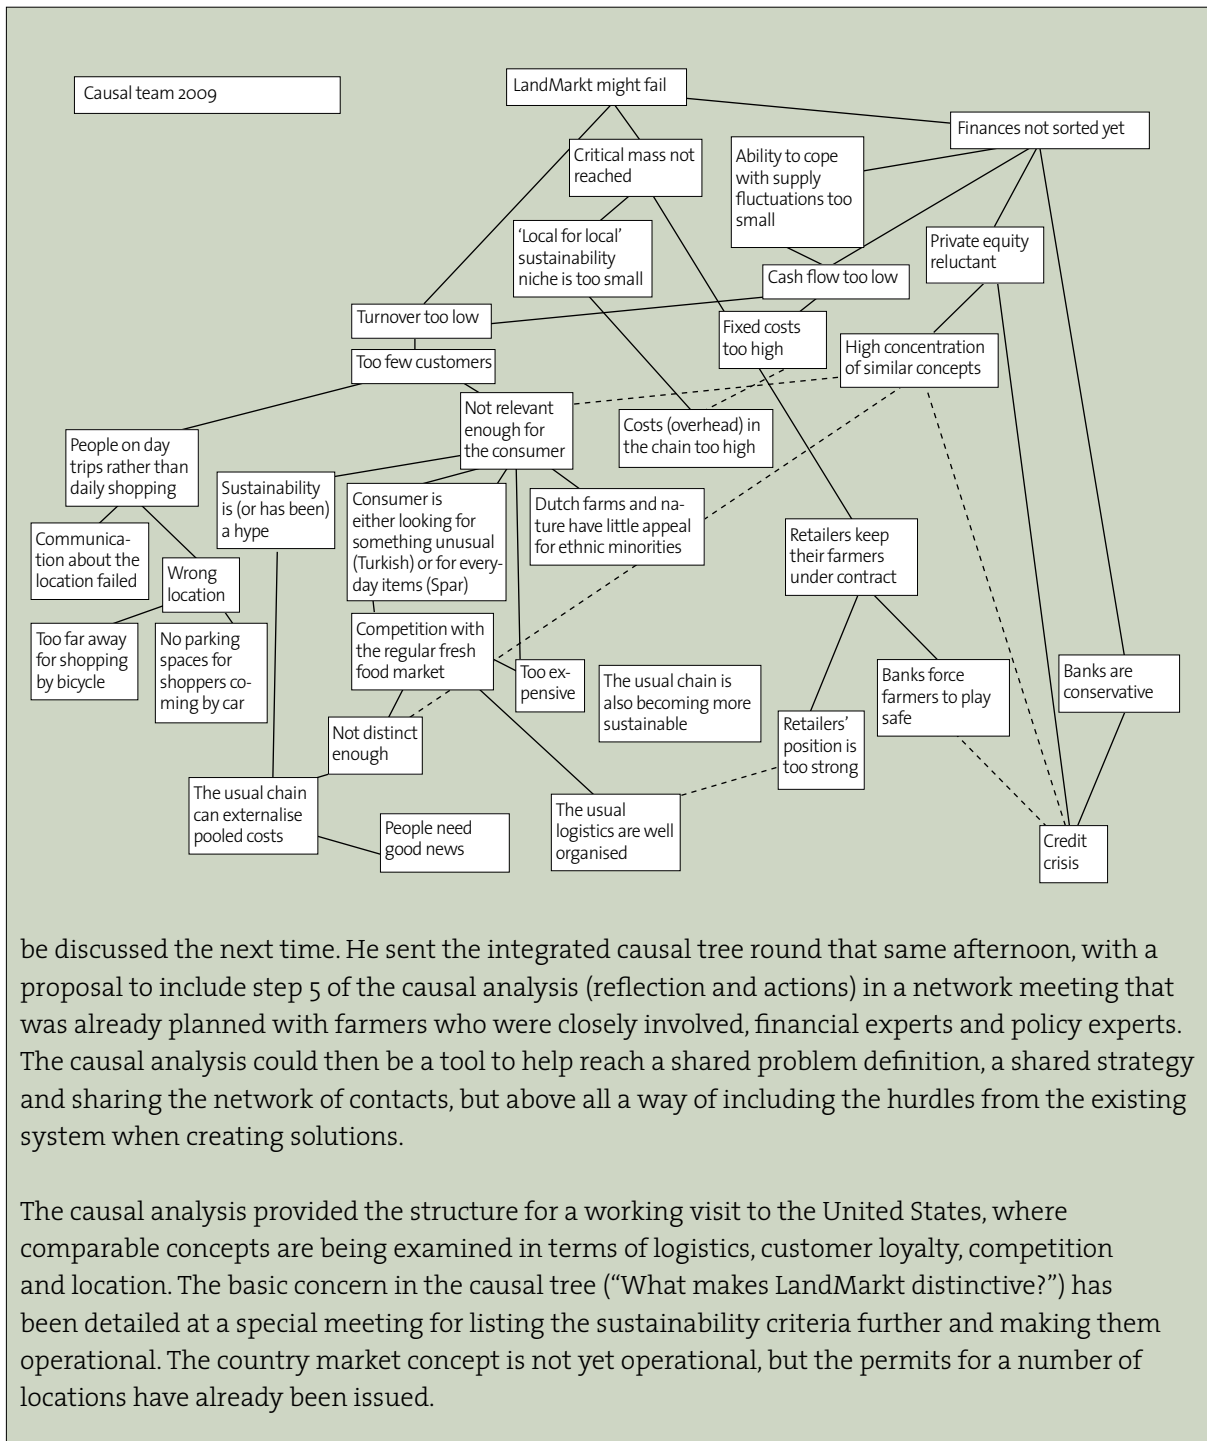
Causal team 2009

LandMarkt might fail

Finances not sorted yet

Critical mass not reached

Ability to cope with supply fluctuations too small

'Local for local' sustainability niche is too small

Private equity reluctant

Cash flow too low

Turnover too low

Fixed costs too high

High concentration of similar concepts

Too few customers

Not relevant enough for the consumer

Costs (overhead) in the chain too high

People on day trips rather than daily shopping

Sustainability is (or has been) a hype

Consumer is either looking for something unusual (Turkish) or for everyday items (Spar)

Dutch farms and nature have little appeal for ethnic minorities

Retailers keep their farmers under contract

Communication about the location failed

Wrong location

Too far away for shopping by bicycle

No parking spaces for shoppers coming by car

Competition with the regular fresh food market

Too expensive

The usual chain is also becoming more sustainable

Banks force farmers to play safe

Banks are conservative

Not distinct enough

Retailers' position is too strong

The usual chain can externalise pooled costs

People need good news

The usual logistics are well organised

Credit crisis

be discussed the next time. He sent the integrated causal tree round that same afternoon, with a proposal to include step 5 of the causal analysis (reflection and actions) in a network meeting that was already planned with farmers who were closely involved, financial experts and policy experts. The causal analysis could then be a tool to help reach a shared problem definition, a shared strategy and sharing the network of contacts, but above all a way of including the hurdles from the existing system when creating solutions.

The causal analysis provided the structure for a working visit to the United States, where comparable concepts are being examined in terms of logistics, customer loyalty, competition and location. The basic concern in the causal tree ("What makes LandMarkt distinctive?") has been detailed at a special meeting for listing the sustainability criteria further and making them operational. The country market concept is not yet operational, but the permits for a number of locations have already been issued.